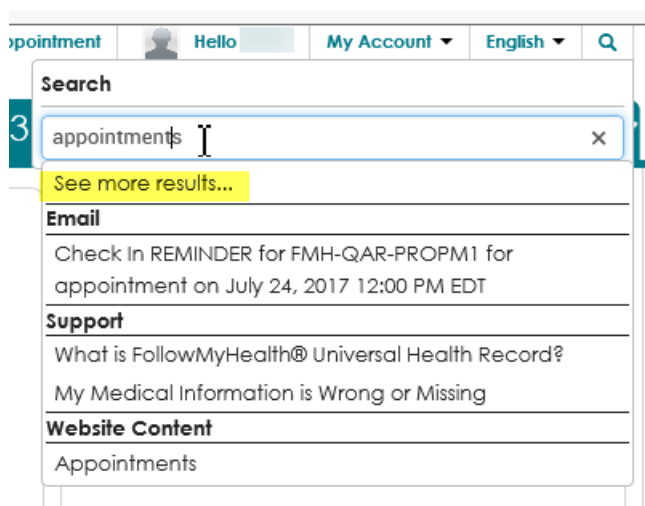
ppointment Hello My Account ▾ English ▾

Search

3

appointments ×

See more results...

Email

Check In REMINDER for FMH-QAR-PROPM1 for appointment on July 24, 2017 12:00 PM EDT

Support

What is FollowMyHealth® Universal Health Record?

My Medical Information is Wrong or Missing

Website Content

Appointments